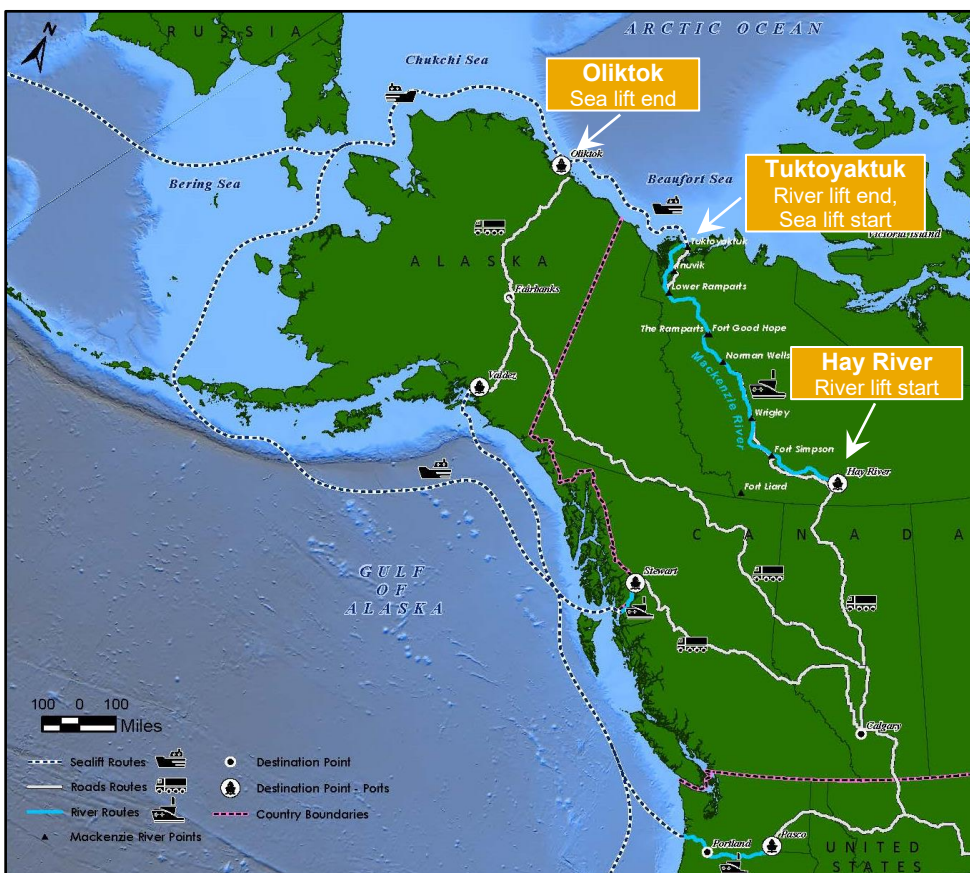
N

RUSSIA

ARCTIC OCEAN

Chukchi Sea

Oliktok
Sea lift end

Oliktok

Bering Sea

Beaufort Sea

Tuktoyaktuk
River lift end,
Sea lift start

Victoria Island

Tuktoyaktuk

Inuvik

Lower Ramparts

ALASKA

Fairbanks

The Ramparts

Fort Good Hope

Norman Wells

Mackenzie River

Hay River
River lift start

Valdez

Wrigley

Fort Simpson

Hay River

Fort Liard

CANADA

GULF OF ALASKA

Stewart

Calgary

100 0 100
Miles

Sealift Routes

Roads Routes

River Routes

Mackenzie River Points

Destination Point

Destination Point - Ports

Country Boundaries

Portland

Pasco

UNITED STATES